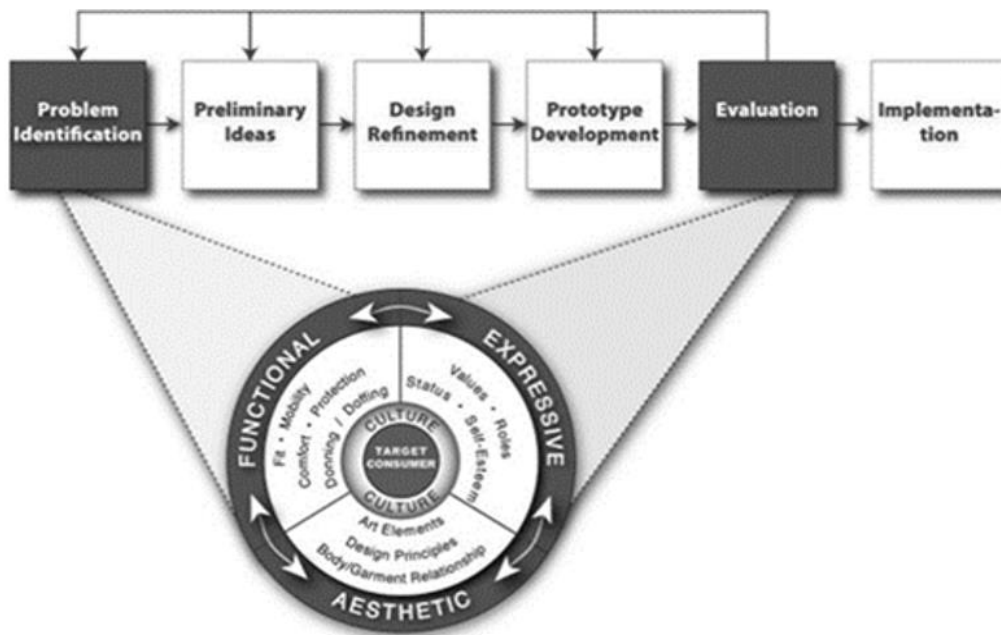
Problem Identification

Preliminary Ideas

Design Refinement

Prototype Development

Evaluation

Implementation

FUNCTIONAL

EXPRESSIVE

AESTHETIC

Fit • Mobility
Comfort • Protection
Donning / Doffing

Values • Roles
Status • Self-Esteem

Art Elements
Design Principles
Body/Garment Relationship

CULTURE
TARGET CONSUMER
CULTURE